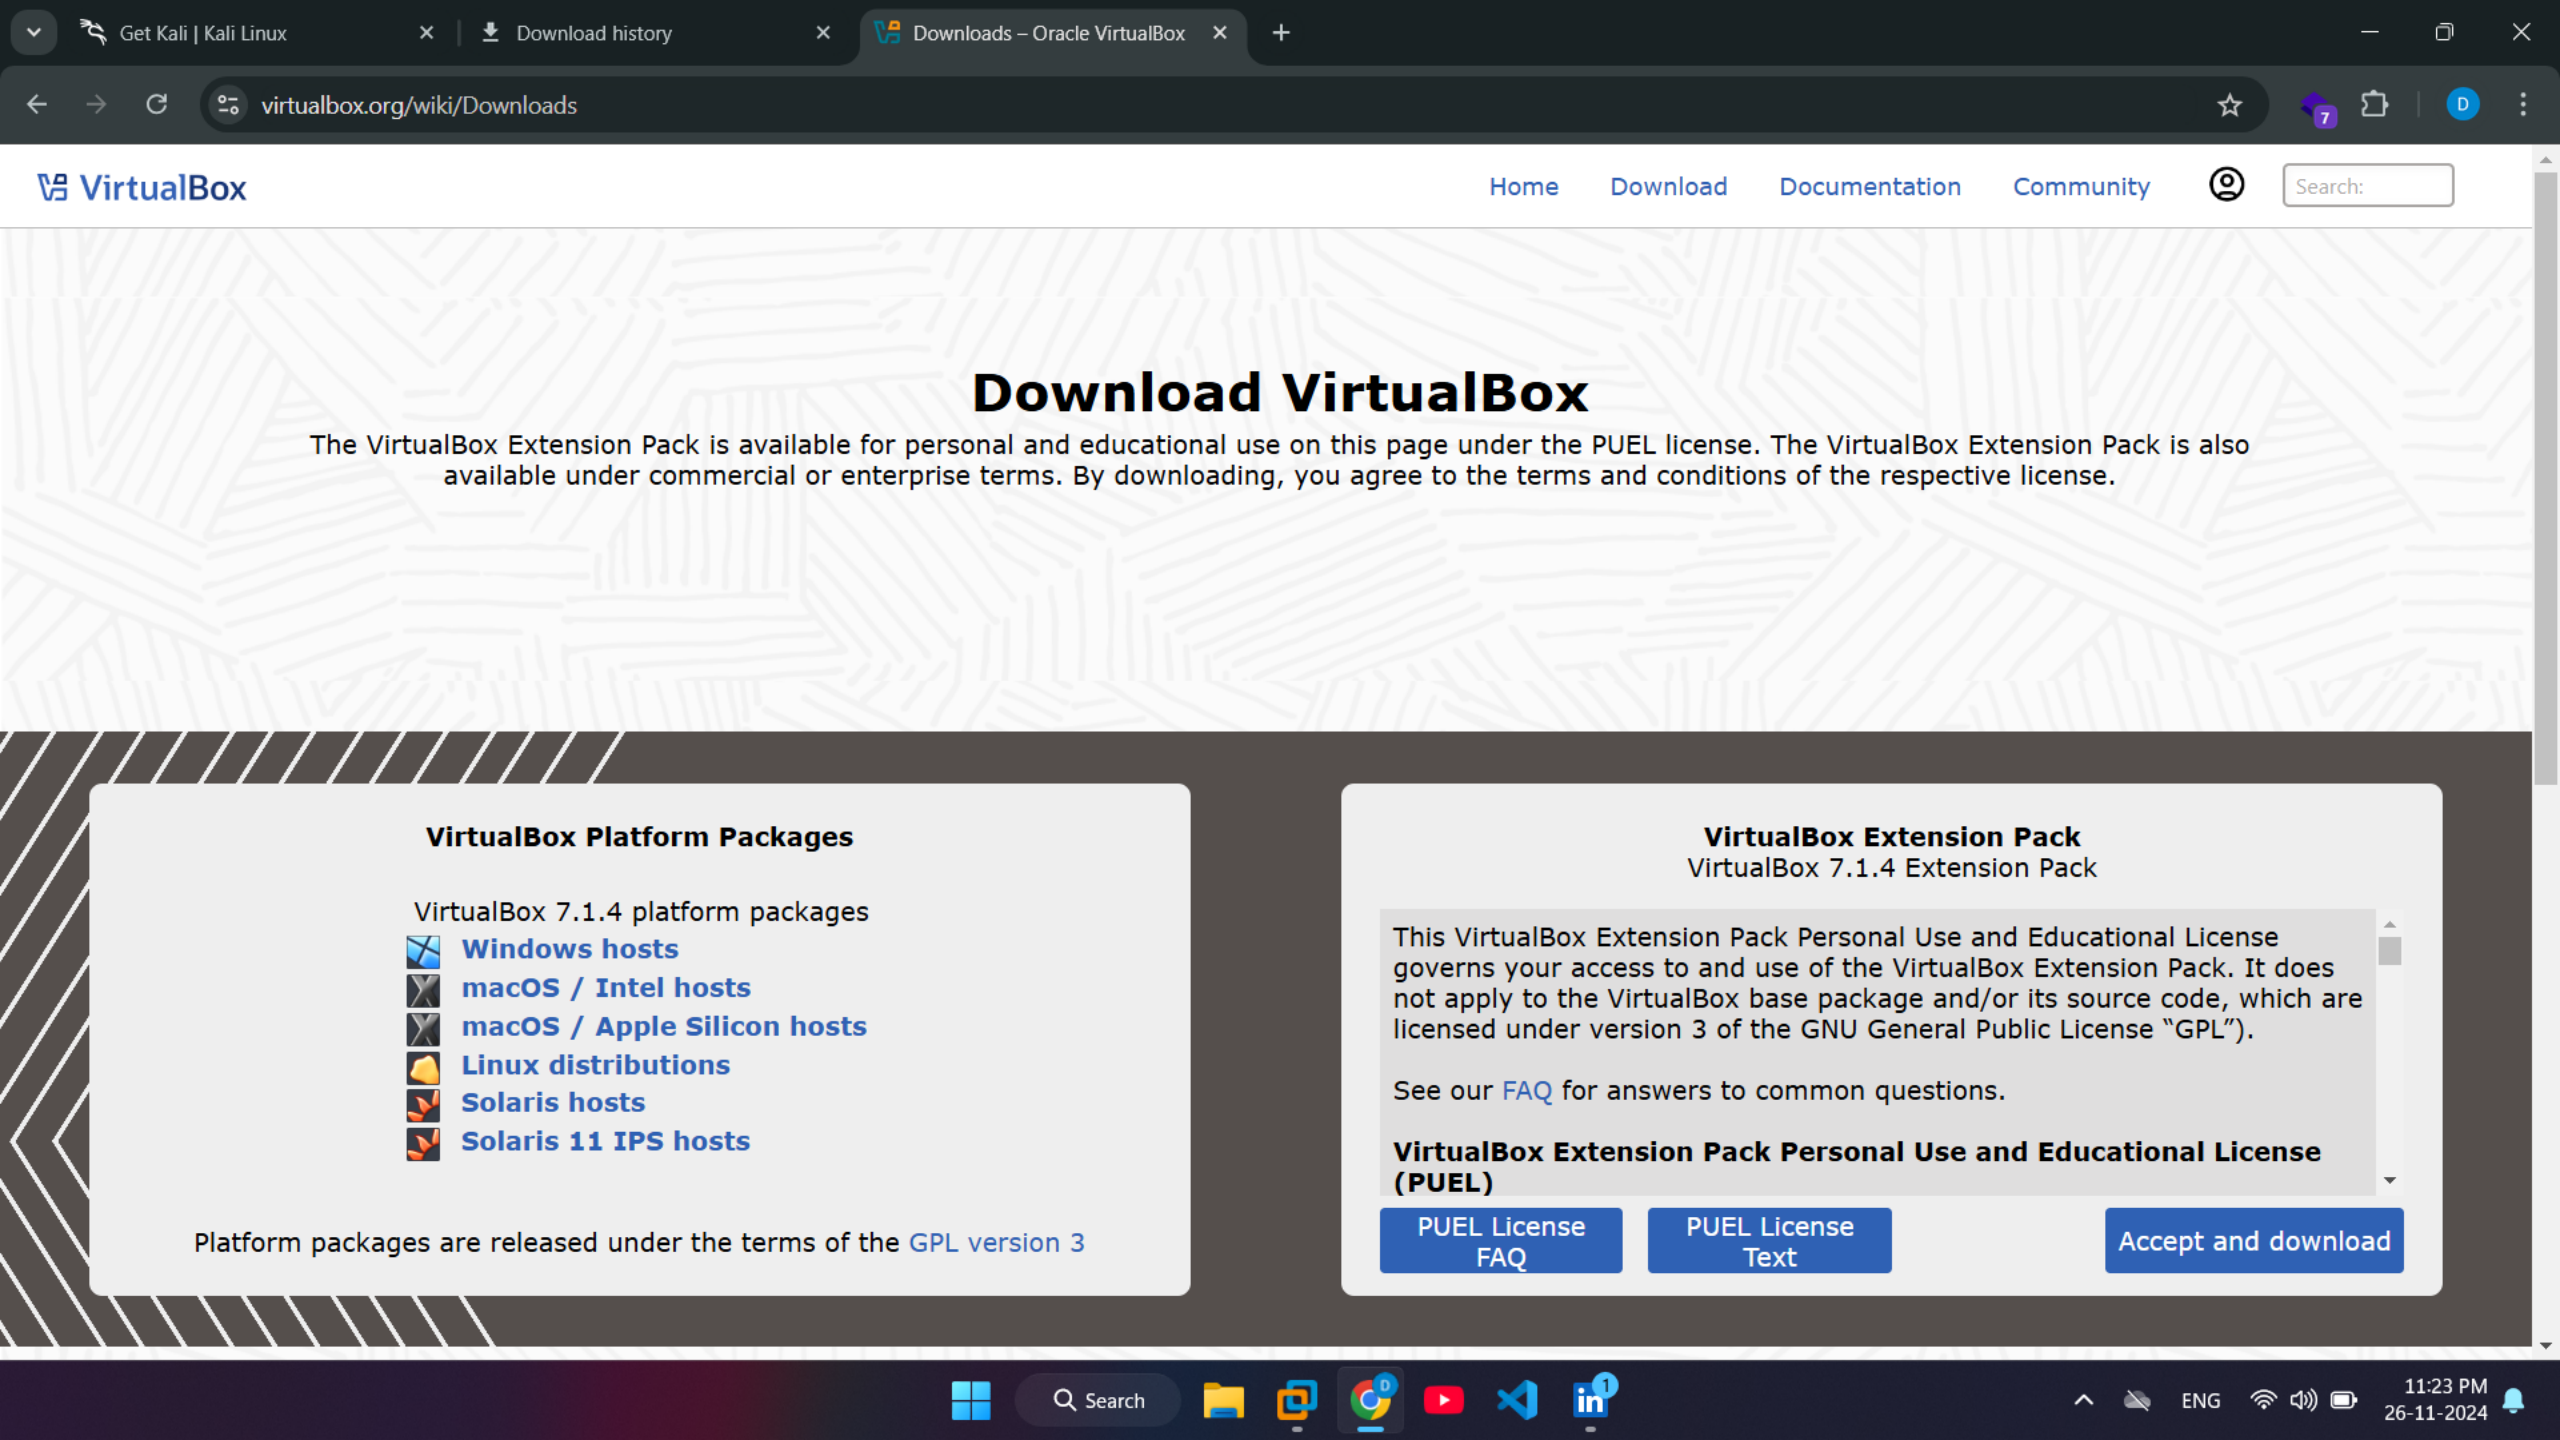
Get Kali | Kali Linux
Download history
Downloads – Oracle VirtualBox

virtualbox.org/wiki/Downloads

7
D

VirtualBox
Home Download Documentation Community
Search:

Download VirtualBox

The VirtualBox Extension Pack is available for personal and educational use on this page under the PUEL license. The VirtualBox Extension Pack is also available under commercial or enterprise terms. By downloading, you agree to the terms and conditions of the respective license.

VirtualBox Platform Packages

VirtualBox 7.1.4 platform packages
Windows hosts
macOS / Intel hosts
macOS / Apple Silicon hosts
Linux distributions
Solaris hosts
Solaris 11 IPS hosts

Platform packages are released under the terms of the GPL version 3

VirtualBox Extension Pack
VirtualBox 7.1.4 Extension Pack

This VirtualBox Extension Pack Personal Use and Educational License governs your access to and use of the VirtualBox Extension Pack. It does not apply to the VirtualBox base package and/or its source code, which are licensed under version 3 of the GNU General Public License "GPL").

See our FAQ for answers to common questions.

VirtualBox Extension Pack Personal Use and Educational License (PUEL)

PUEL License FAQ
PUEL License Text
Accept and download

Search
ENG
11:23 PM
26-11-2024